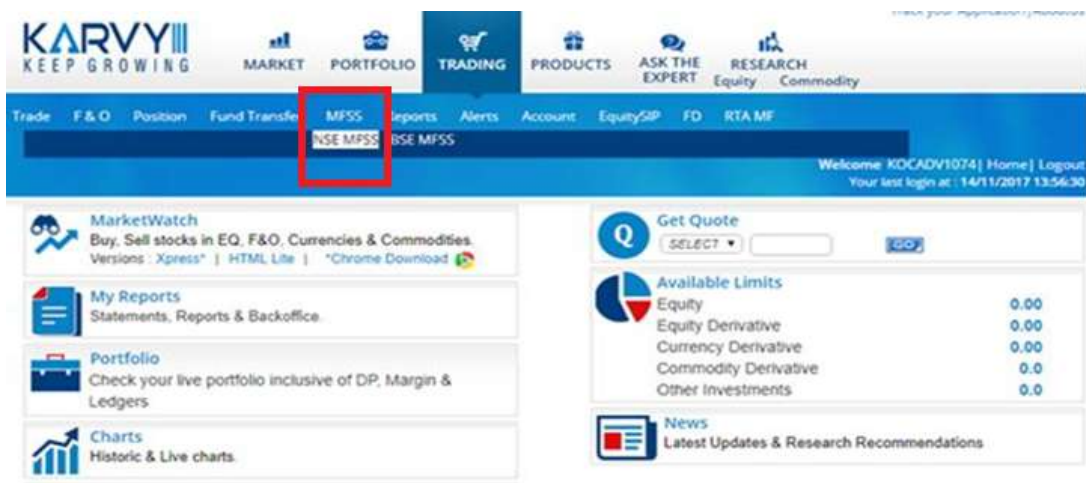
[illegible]

KARVY
KEEP GROWING

MARKET
PORTFOLIO
TRADING
PRODUCTS
ASK THE EXPERT
RESEARCH
Equity Commodity

Trade F&O Position Fund Transfe MFSS Reports Alerts Account EquitySIP FD RTA MF

NSE MFSS BSE MFSS

Welcome KOCADV1074| Home| Logout
Your last login at : 14/11/2017 13:56:30

MarketWatch
Buy, Sell stocks in EQ, F&O, Currencies & Commodities.
Versions : Xpress* | HTML Lite | *Chrome Download

My Reports
Statements, Reports & Backoffice.

Portfolio
Check your live portfolio inclusive of DP, Margin & Ledgers

Charts
Historic & Live charts.

Get Quote
SELECT ▾
GO

Available Limits

| | |
|---|---|
| Equity | 0.00 |
| Equity Derivative | 0.00 |
| Currency Derivative | 0.00 |
| Commodity Derivative | 0.0 |
| Other Investments | 0.0 |

News
Latest Updates & Research Recommendations